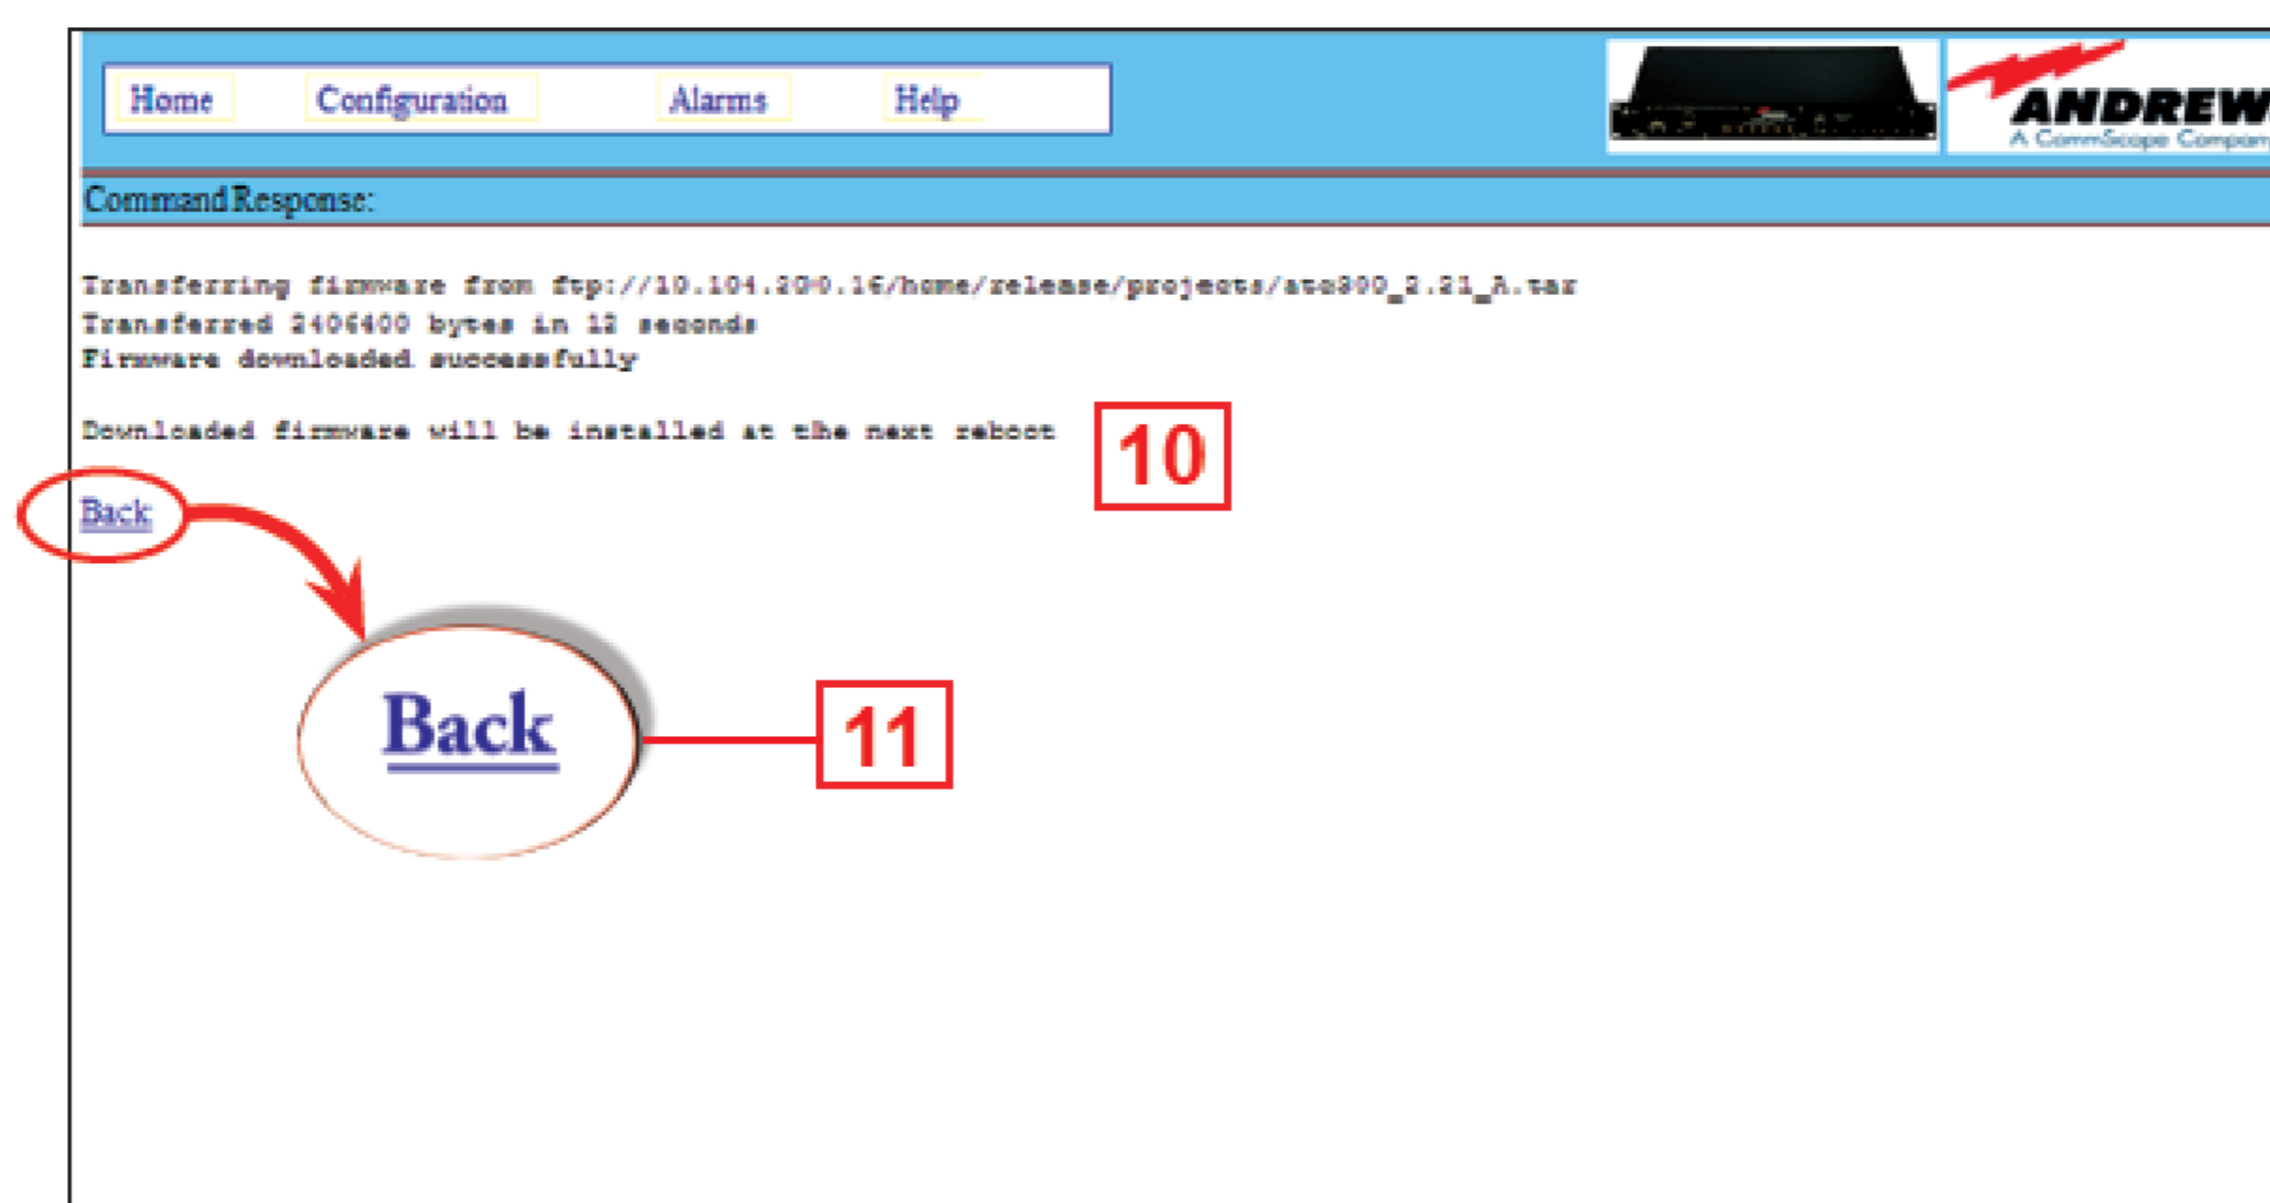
Home Configuration Alarms Help

ANDREW
A CommScope Compan

Command Response:

Transferring firmware from ftp://10.104.200.16/home/release/projects/atc300_2.21_A.tar
Transferred 2406400 bytes in 12 seconds
Firmware downloaded successfully

Downloaded firmware will be installed at the next reboot

10

Back

Back

11